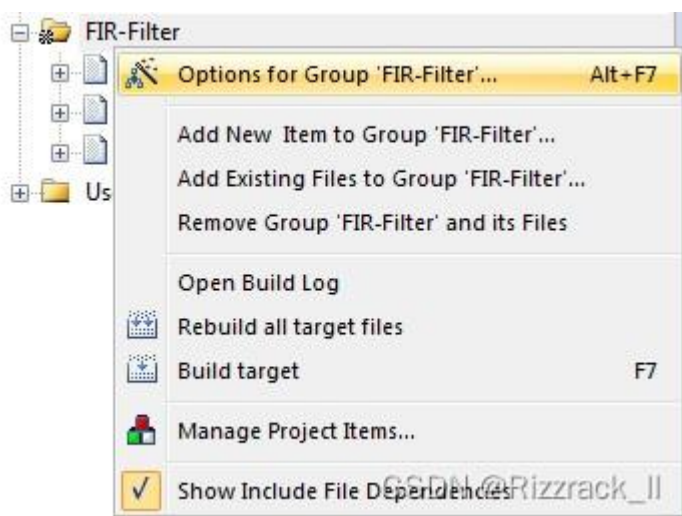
FIR-Filter

Us

Options for Group 'FIR-Filter'... Alt+F7

Add New Item to Group 'FIR-Filter'...

Add Existing Files to Group 'FIR-Filter'...

Remove Group 'FIR-Filter' and its Files

Open Build Log

Rebuild all target files

Build target F7

Manage Project Items...

✓ Show Include File Dependencies

CSDN @Rizzrack_II